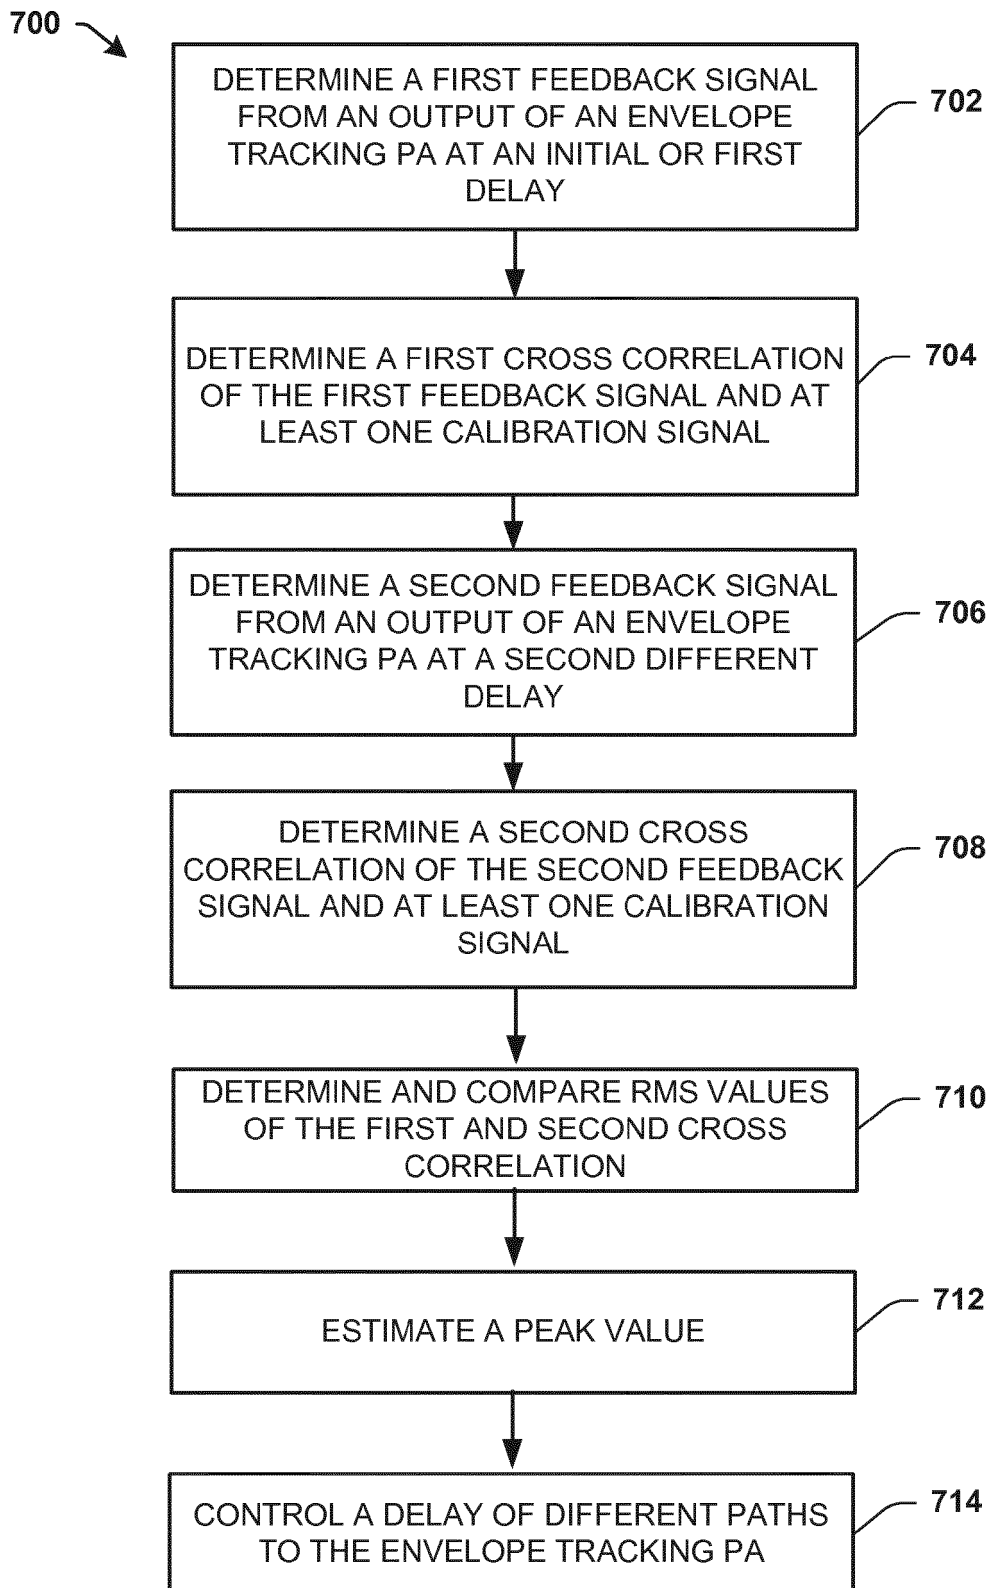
700

DETERMINE A FIRST FEEDBACK SIGNAL FROM AN OUTPUT OF AN ENVELOPE TRACKING PA AT AN INITIAL OR FIRST DELAY

702

DETERMINE A FIRST CROSS CORRELATION OF THE FIRST FEEDBACK SIGNAL AND AT LEAST ONE CALIBRATION SIGNAL

704

DETERMINE A SECOND FEEDBACK SIGNAL FROM AN OUTPUT OF AN ENVELOPE TRACKING PA AT A SECOND DIFFERENT DELAY

706

DETERMINE A SECOND CROSS CORRELATION OF THE SECOND FEEDBACK SIGNAL AND AT LEAST ONE CALIBRATION SIGNAL

708

DETERMINE AND COMPARE RMS VALUES OF THE FIRST AND SECOND CROSS CORRELATION

710

ESTIMATE A PEAK VALUE

712

CONTROL A DELAY OF DIFFERENT PATHS TO THE ENVELOPE TRACKING PA

714